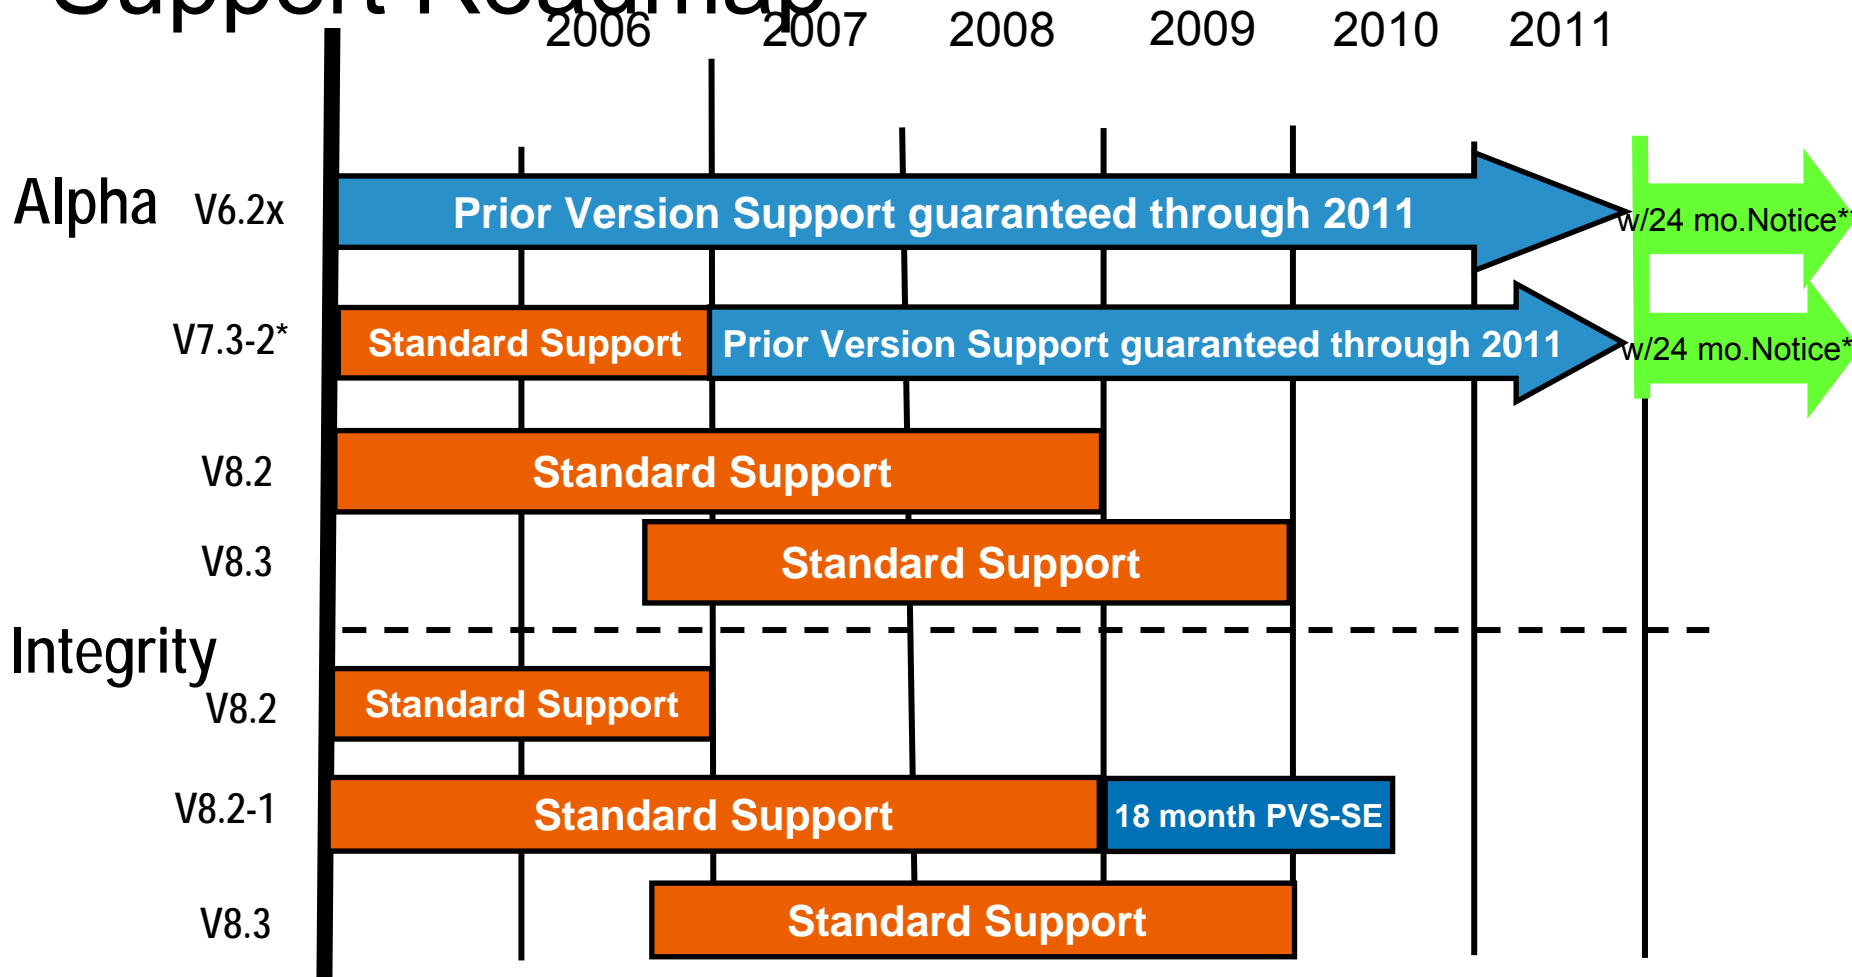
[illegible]

2006 2007 2008 2009 2010 2011

Alpha V6.2x Prior Version Support guaranteed through 2011 w/24 mo.Notice*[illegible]

V7.3-2* Standard Support Prior Version Support guaranteed through 2011 w/24 mo.Notice*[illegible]

V8.2 Standard Support

V8.3 Standard Support

Integrity

V8.2 Standard Support

V8.2-1 Standard Support 18 month PVS-SE

V8.3 Standard Support